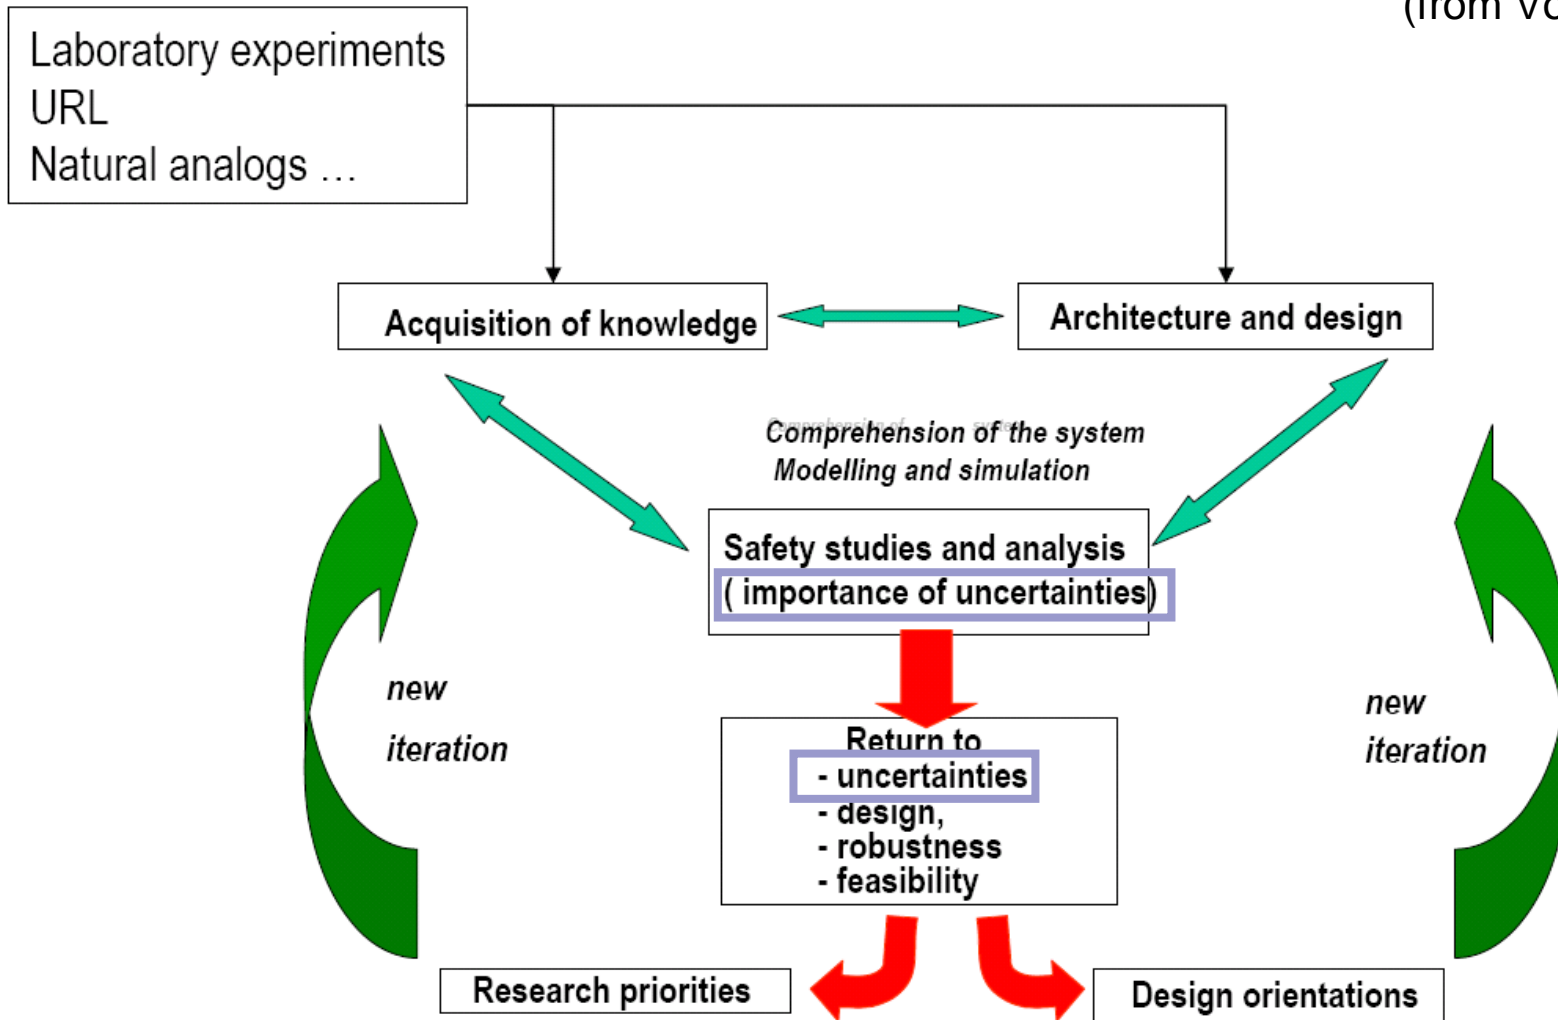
(from Vo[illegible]

Laboratory experiments
URL
Natural analogs …

Acquisition of knowledge

Architecture and design

Comprehension of the system
Modelling and simulation

Safety studies and analysis
( importance of uncertainties)

new
iteration

new
iteration

Return to
- uncertainties
- design,
- robustness
- feasibility

Research priorities

Design orientations